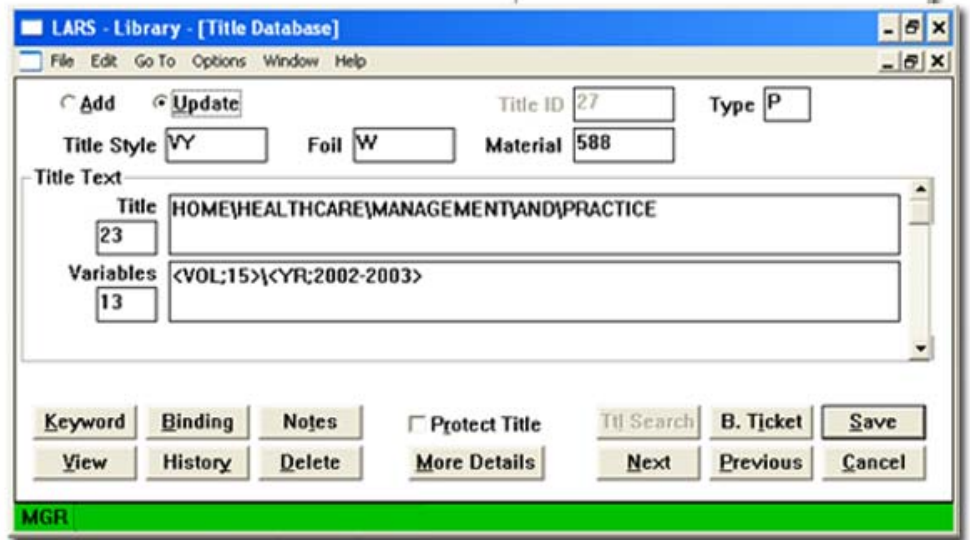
LARS - Library - [Title Database]

File Edit Go To Options Window Help

Add Update Title ID 27 Type P

Title Style VY Foil W Material 588

Title Text

Title 23 HOME\HEALTHCARE\MANAGEMENT\AND\PRACTICE

Variables 13 <VOL;15>\<YR;2002-2003>

Keyword Binding Notes Protect Title Ttl Search B. Ticket Save

View History Delete More Details Next Previous Cancel

MGR